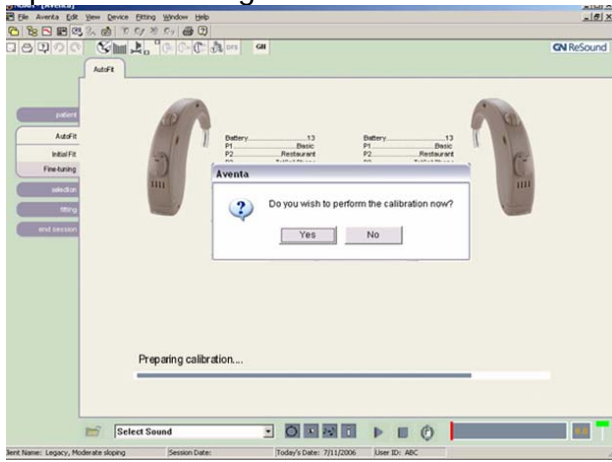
File Aventa Edit View Device Fitting Window Help

GN ReSound

AutoFit

patient
AutoFit
Initial Fit
Fine-tuning
selection
fitting
end session

Battery.........................13
P1.........................Basic
P2.........................Restaurant

Battery.........................13
P1.........................Basic
P2.........................Restaurant

Aventa

Do you wish to perform the calibration now?

Yes No

Preparing calibration....

Select Sound

lient Name: Legacy, Moderate sloping | Session Date: | Today's Date: 7/11/2006 | User ID: ABC